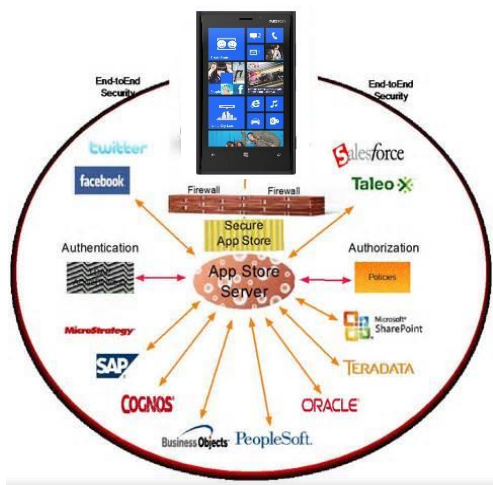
End-toEnd Security

End-toEnd Security

twitter

facebook

Salesforce

Taleo

Firewall

Firewall

Secure App Store

Authentication

Authorization

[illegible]

App Store Server

Policies

MicroStrategy

Microsoft SharePoint

SAP

TERADATA

COGNOS

ORACLE

Business Objects

PeopleSoft.